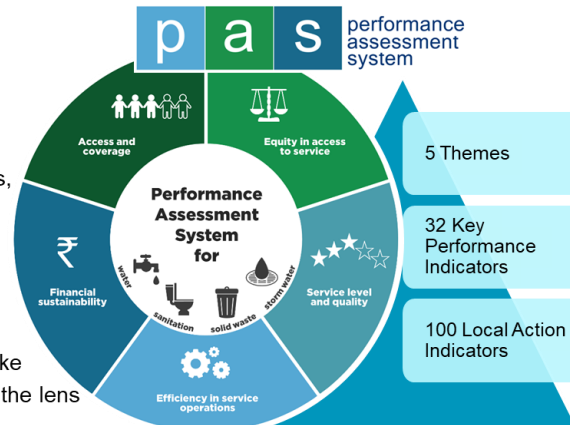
p a s performance assessment system

s,

ke

the lens

Access and coverage

Equity in access to service

Financial sustainability

Service level and quality

Efficiency in service operations

Performance Assessment System for

water

sanitation

solid waste

storm water

5 Themes

32 Key Performance Indicators

100 Local Action Indicators